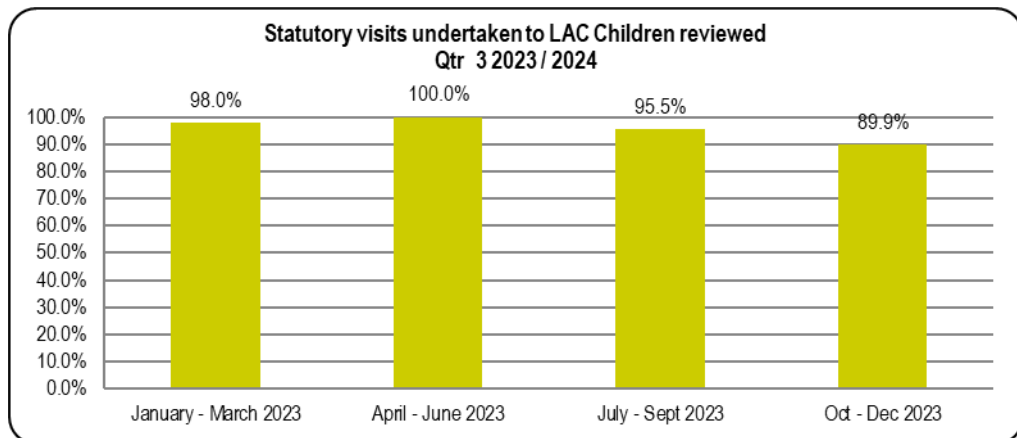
Statutory visits undertaken to LAC Children reviewed
Qtr 3 2023 / 2024

100.0%
90.0%
80.0%
70.0%
60.0%
50.0%
40.0%
30.0%
20.0%
10.0%
0.0%

98.0%
100.0%
95.5%
89.9%

January - March 2023
April - June 2023
July - Sept 2023
Oct - Dec 2023